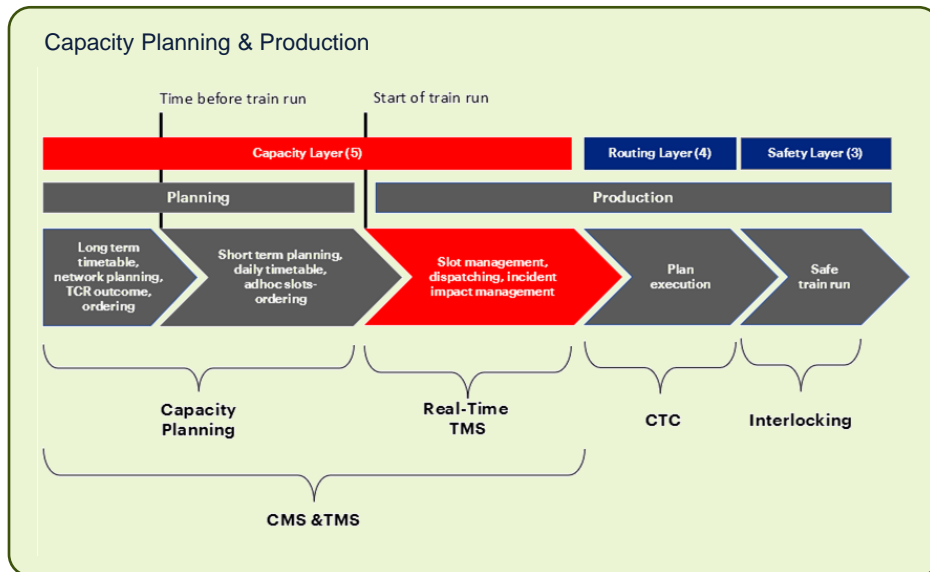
Capacity Planning & Production

Time before train run

Start of train run

Capacity Layer (5)

Routing Layer (4)

Safety Layer (3)

Planning

Production

Long term timetable, network planning, TCR outcome, ordering

Short term planning, daily timetable, adhoc slots-ordering

Slot management, dispatching, incident impact management

Plan execution

Safe train run

Capacity Planning

Real-Time TMS

CTC

Interlocking

CMS &TMS